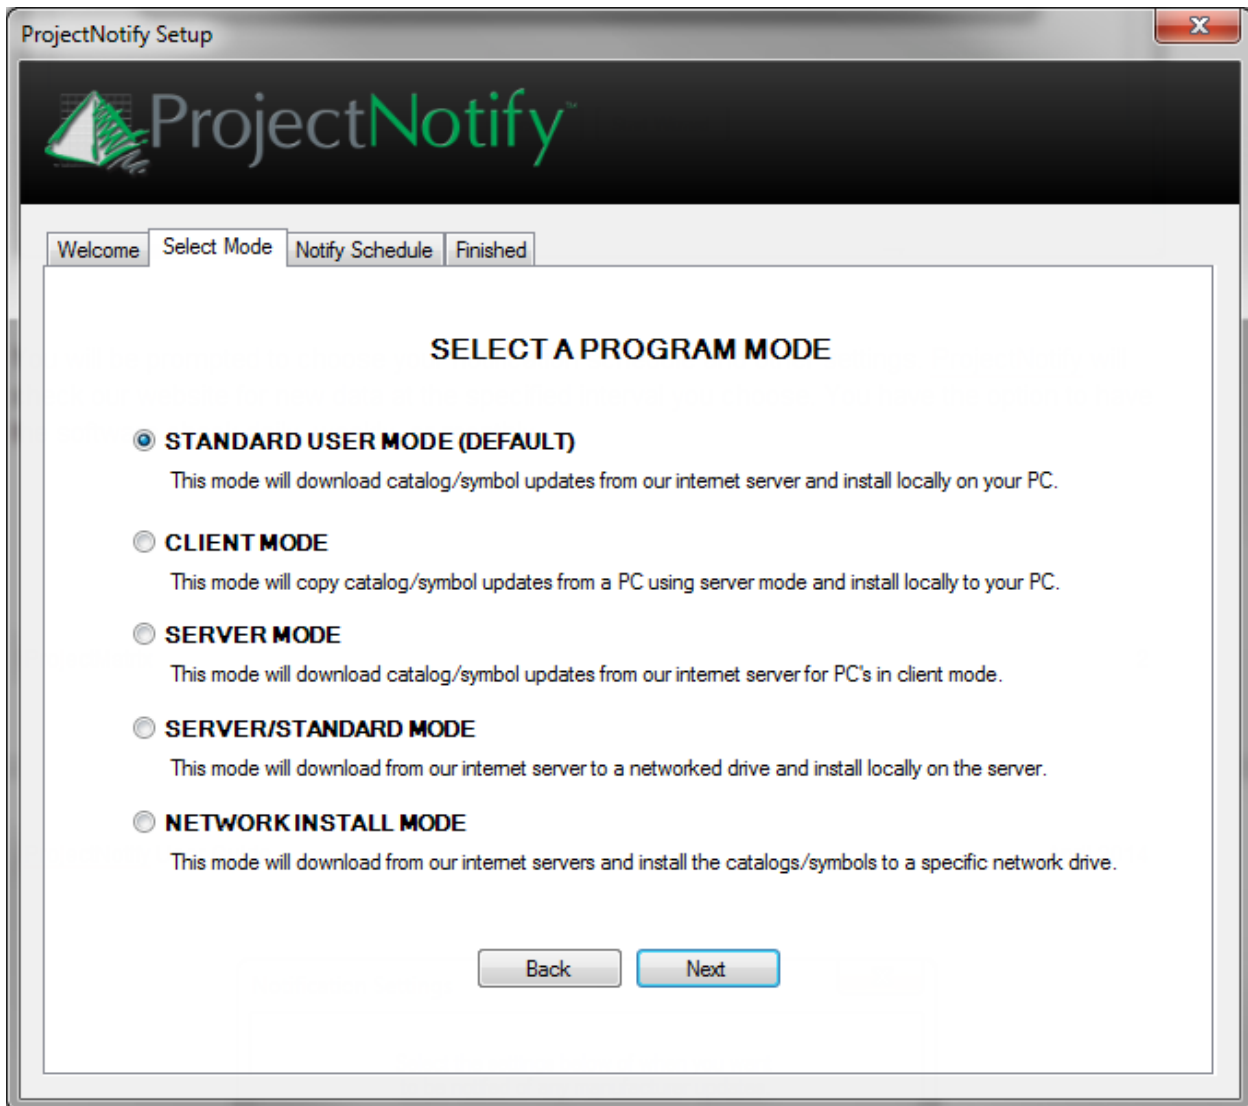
ProjectNotify Setup

ProjectNotify™

Welcome | Select Mode | Notify Schedule | Finished

SELECT A PROGRAM MODE

STANDARD USER MODE (DEFAULT)
This mode will download catalog/symbol updates from our internet server and install locally on your PC.

CLIENT MODE
This mode will copy catalog/symbol updates from a PC using server mode and install locally to your PC.

SERVER MODE
This mode will download catalog/symbol updates from our internet server for PC's in client mode.

SERVER/STANDARD MODE
This mode will download from our internet server to a networked drive and install locally on the server.

NETWORK INSTALL MODE
This mode will download from our internet servers and install the catalogs/symbols to a specific network drive.

Back
Next